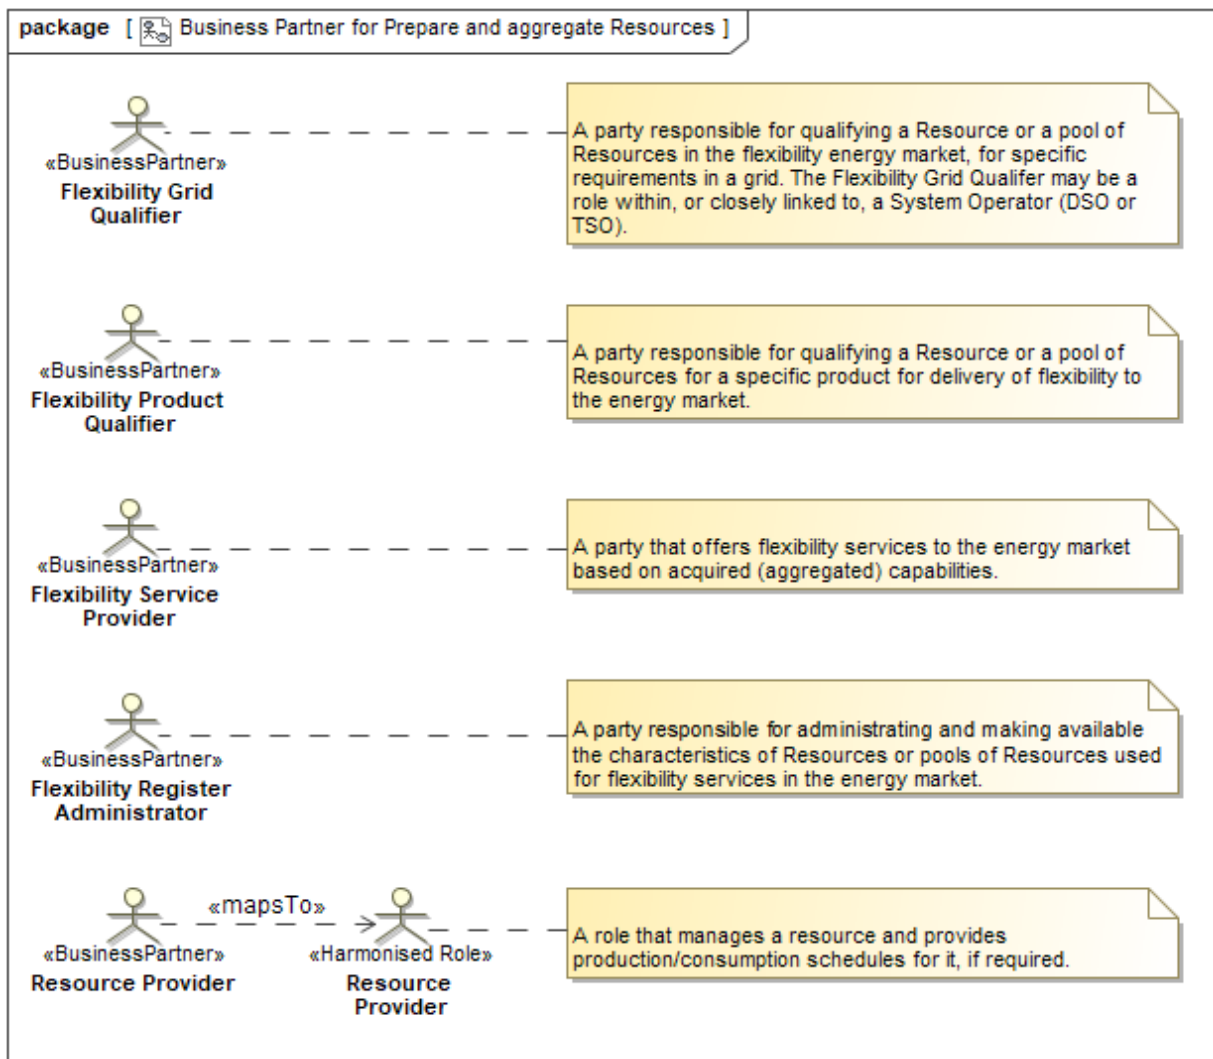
package [ Business Partner for Prepare and aggregate Resources ]

«BusinessPartner»
Flexibility Grid Qualifier

A party responsible for qualifying a Resource or a pool of Resources in the flexibility energy market, for specific requirements in a grid. The Flexibility Grid Qualifer may be a role within, or closely linked to, a System Operator (DSO or TSO).

«BusinessPartner»
Flexibility Product Qualifier

A party responsible for qualifying a Resource or a pool of Resources for a specific product for delivery of flexibility to the energy market.

«BusinessPartner»
Flexibility Service Provider

A party that offers flexibility services to the energy market based on acquired (aggregated) capabilities.

«BusinessPartner»
Flexibility Register Administrator

A party responsible for administrating and making available the characteristics of Resources or pools of Resources used for flexibility services in the energy market.

«BusinessPartner»
Resource Provider

«mapsTo»

«Harmonised Role»
Resource Provider

A role that manages a resource and provides production/consumption schedules for it, if required.